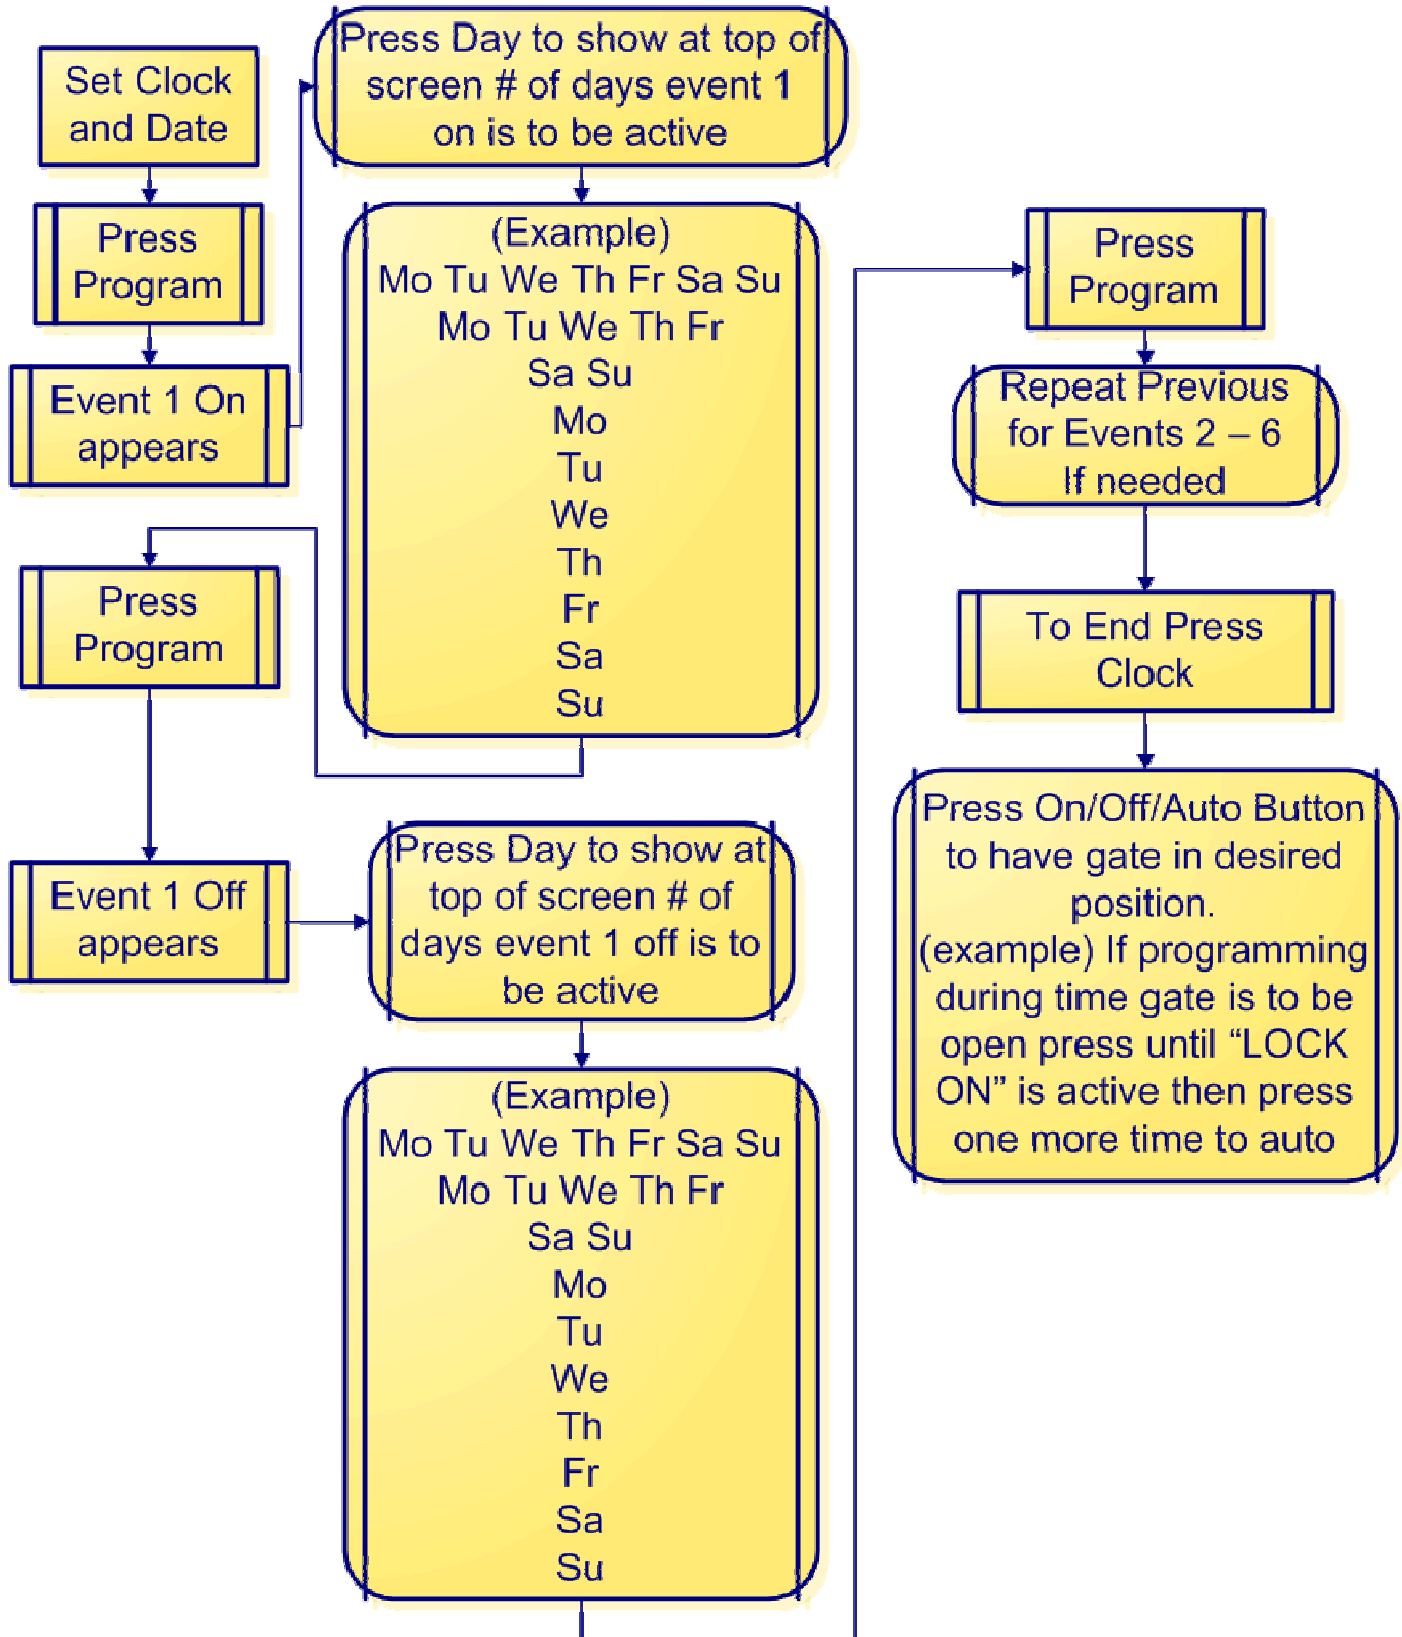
Set Clock and Date

Press Program

Event 1 On appears

Press Day to show at top of screen # of days event 1 on is to be active

(Example)
Mo Tu We Th Fr Sa Su
Mo Tu We Th Fr
Sa Su
Mo
Tu
We
Th
Fr
Sa
Su

Press Program

Event 1 Off appears

Press Day to show at top of screen # of days event 1 off is to be active

(Example)
Mo Tu We Th Fr Sa Su
Mo Tu We Th Fr
Sa Su
Mo
Tu
We
Th
Fr
Sa
Su

Press Program

Repeat Previous for Events 2 – 6 If needed

To End Press Clock

Press On/Off/Auto Button to have gate in desired position.
(example) If programming during time gate is to be open press until “LOCK ON” is active then press one more time to auto